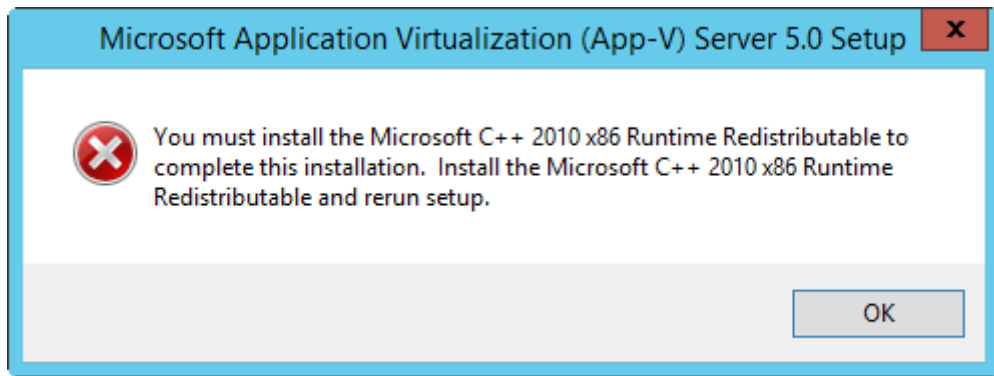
Microsoft Application Virtualization (App-V) Server 5.0 Setup

You must install the Microsoft C++ 2010 x86 Runtime Redistributable to complete this installation. Install the Microsoft C++ 2010 x86 Runtime Redistributable and rerun setup.

OK